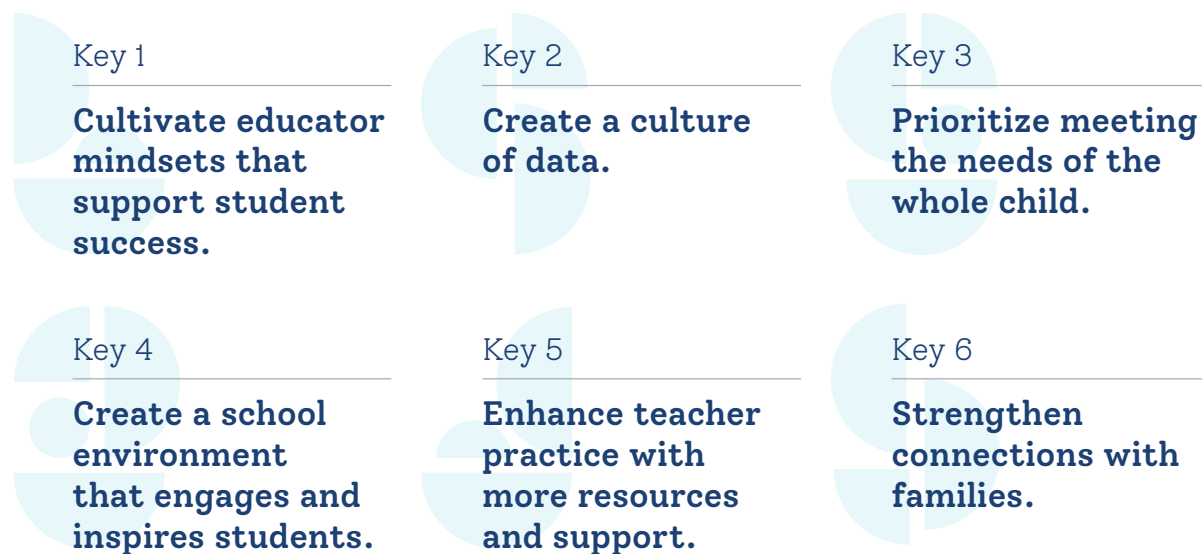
Key 1

**Cultivate educator mindsets that support student success.**

Key 2

**Create a culture of data.**

Key 3

**Prioritize meeting the needs of the whole child.**

Key 4

**Create a school environment that engages and inspires students.**

Key 5

**Enhance teacher practice with more resources and support.**

Key 6

**Strengthen connections with families.**